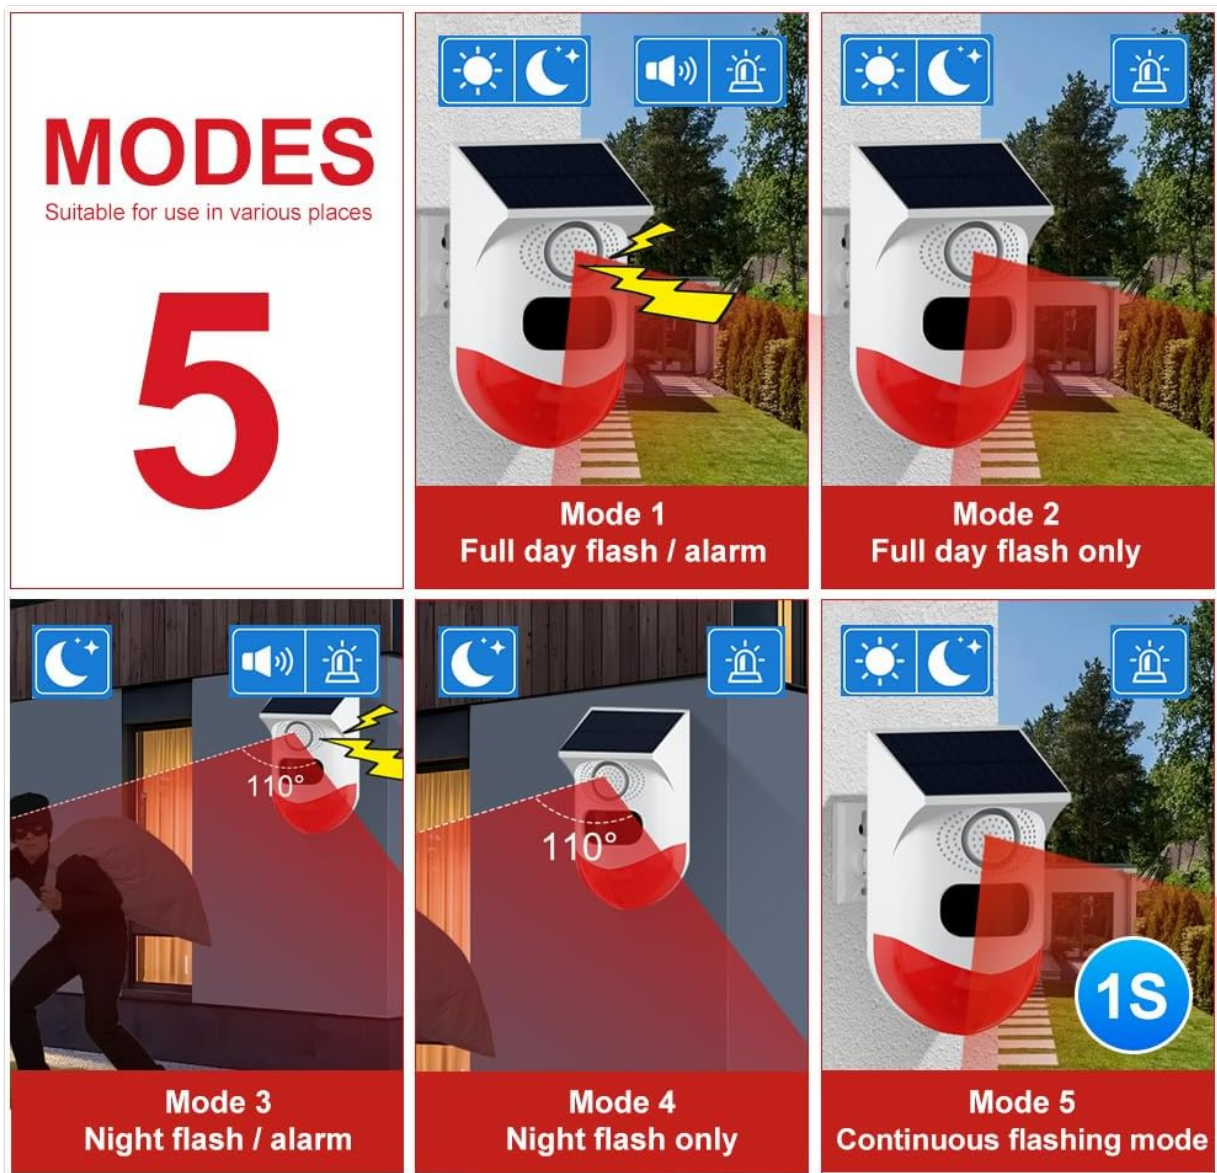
MODES
Suitable for use in various places

5

Mode 1
Full day flash / alarm

Mode 2
Full day flash only

110°

Mode 3
Night flash / alarm

110°

Mode 4
Night flash only

1S

Mode 5
Continuous flashing mode